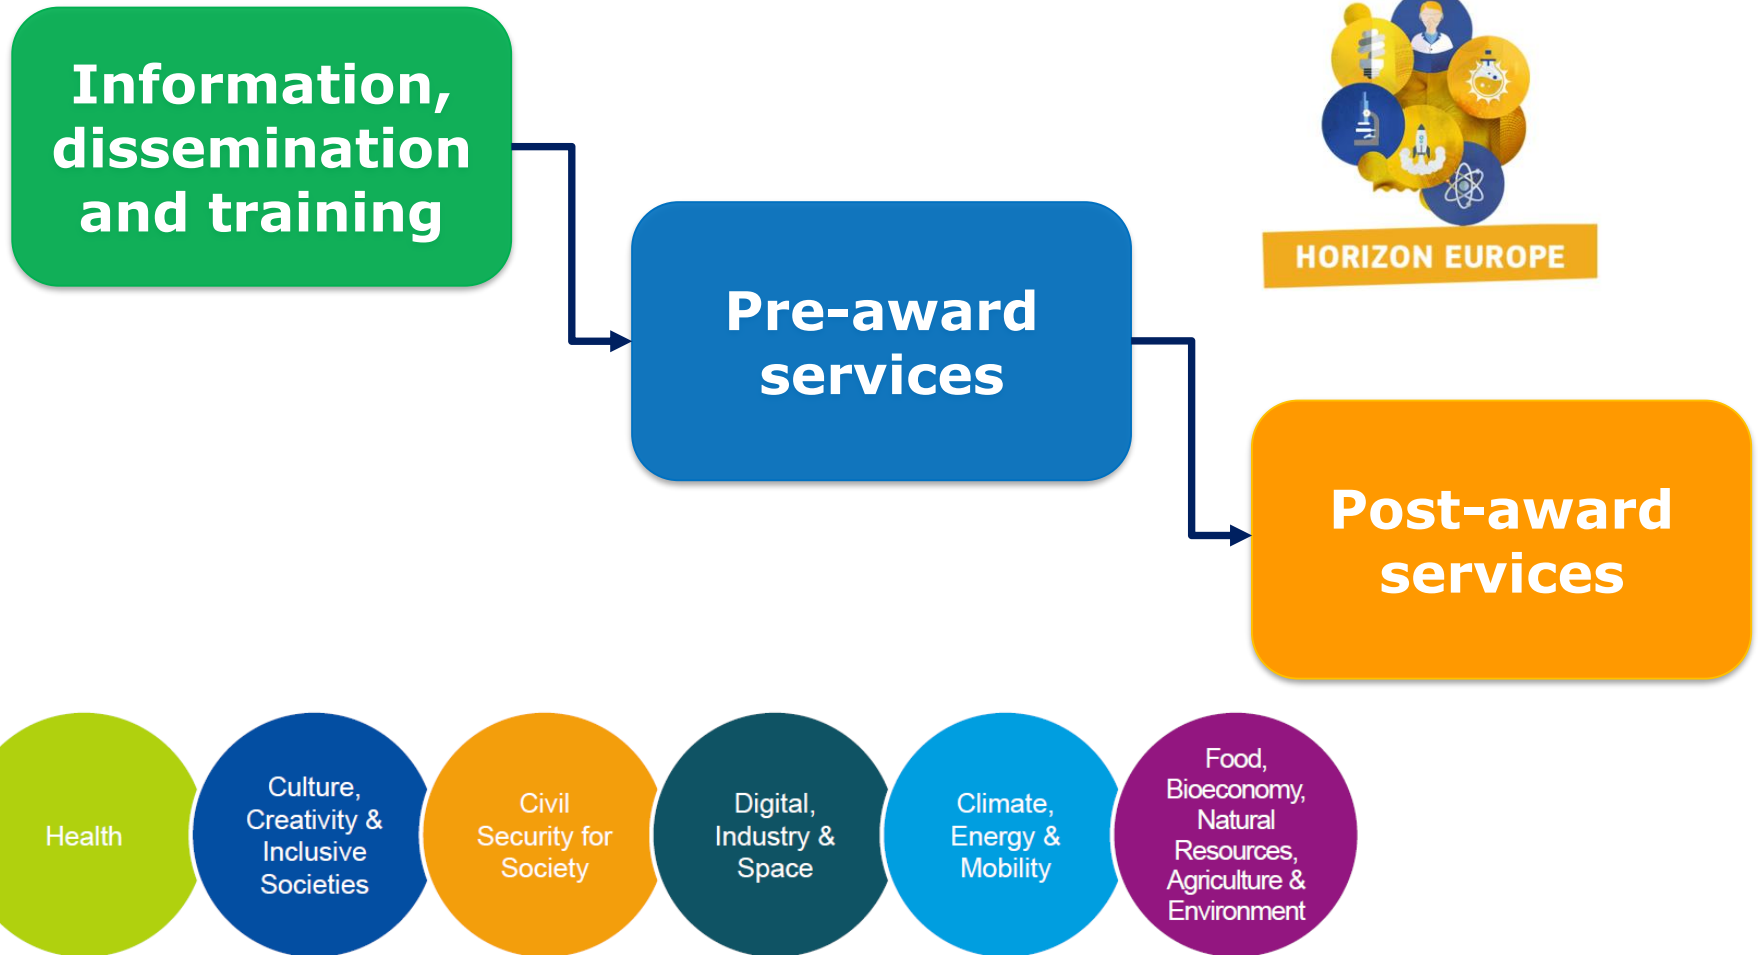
Information, dissemination and training

HORIZON EUROPE

Pre-award services

Post-award services

Health

Culture, Creativity & Inclusive Societies

Civil Security for Society

Digital, Industry & Space

Climate, Energy & Mobility

Food, Bioeconomy, Natural Resources, Agriculture & Environment